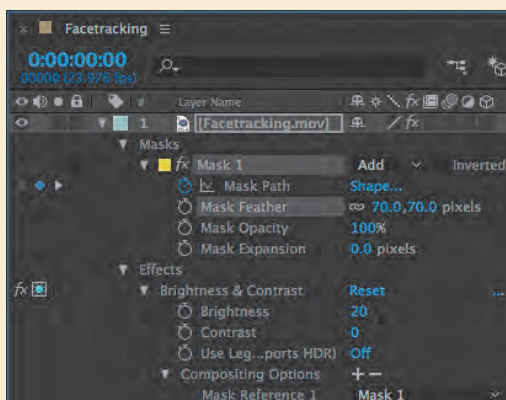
× Facetracking ≡

0:00:00:00
00000 (23.976 fps)

Layer Name

1 [Facetracking.mov] / fx

Masks
fx Mask 1 Add Inverted
Mask Path Shape...
Mask Feather 70.0,70.0 pixels
Mask Opacity 100%
Mask Expansion 0.0 pixels
Effects
fx Brightness & Contrast Reset ...
Brightness 20
Contrast 0
Use Leg...ports HDR) Off
Compositing Options + −
Mask Reference 1 Mask 1